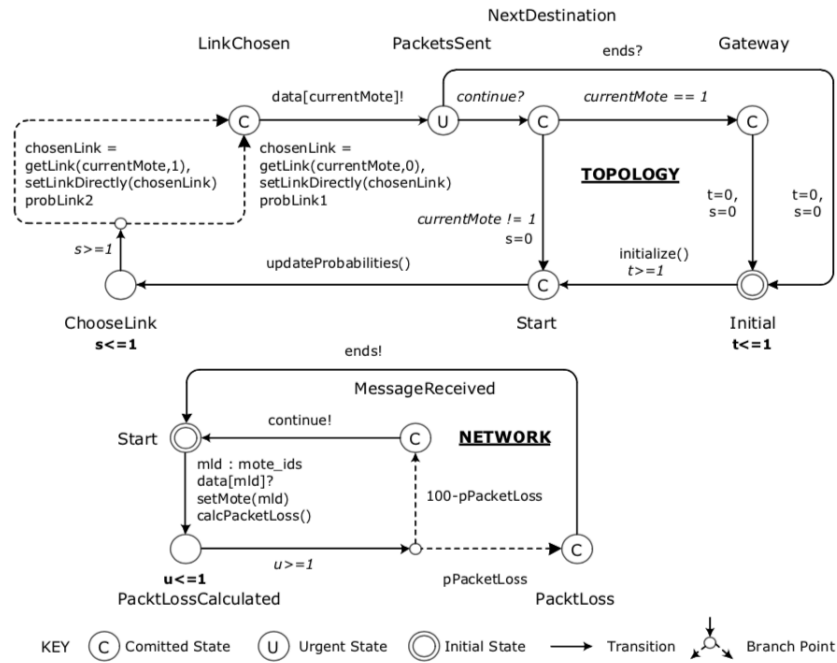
NextDestination

LinkChosen

PacketsSent

ends?

Gateway

data[currentMote]!

C

U

continue?

C

currentMote == 1

C

chosenLink = getLink(currentMote,1), setLinkDirectly(chosenLink) probLink2

chosenLink = getLink(currentMote,0), setLinkDirectly(chosenLink) probLink1

TOPOLOGY

currentMote != 1

s=0

t=0, s=0

t=0, s=0

s>=1

updateProbabilities()

initialize()

t>=1

C

ChooseLink

s<=1

Start

Initial

t<=1

ends!

MessageReceived

continue!

Start

C

NETWORK

mId : mote_ids
data[mId]?
setMote(mId)
calcPacketLoss()

100-pPacketLoss

u>=1

C

u<=1

PacktLossCalculated

pPacketLoss

PacktLoss

KEY C Comitted State U Urgent State Initial State Transition Branch Point